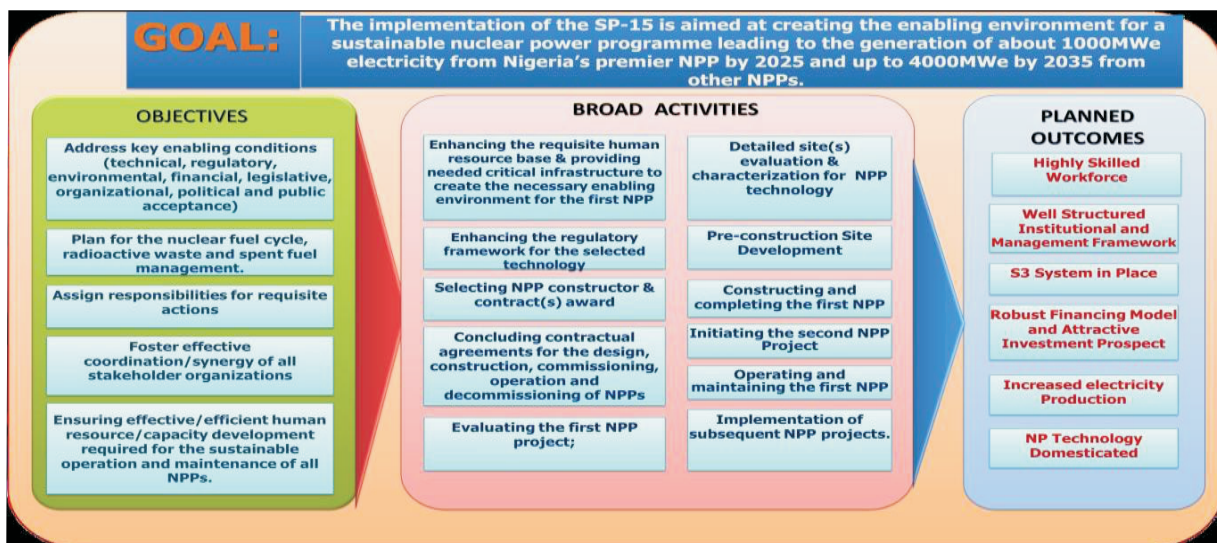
GOAL:

The implementation of the SP-15 is aimed at creating the enabling environment for a sustainable nuclear power programme leading to the generation of about 1000MWe electricity from Nigeria's premier NPP by 2025 and up to 4000MWe by 2035 from other NPPs.

OBJECTIVES

Address key enabling conditions (technical, regulatory, environmental, financial, legislative, organizational, political and public acceptance)

Plan for the nuclear fuel cycle, radioactive waste and spent fuel management.

Assign responsibilities for requisite actions

Foster effective coordination/synergy of all stakeholder organizations

Ensuring effective/efficient human resource/capacity development required for the sustainable operation and maintenance of all NPPs.

BROAD ACTIVITIES

Enhancing the requisite human resource base & providing needed critical infrastructure to create the necessary enabling environment for the first NPP

Enhancing the regulatory framework for the selected technology

Selecting NPP constructor & contract(s) award

Concluding contractual agreements for the design, construction, commissioning, operation and decommissioning of NPPs

Evaluating the first NPP project;

Detailed site(s) evaluation & characterization for NPP technology

Pre-construction Site Development

Constructing and completing the first NPP

Initiating the second NPP Project

Operating and maintaining the first NPP

Implementation of subsequent NPP projects.

PLANNED OUTCOMES

Highly Skilled Workforce

Well Structured Institutional and Management Framework

S3 System in Place

Robust Financing Model and Attractive Investment Prospect

Increased electricity Production

NP Technology Domesticated